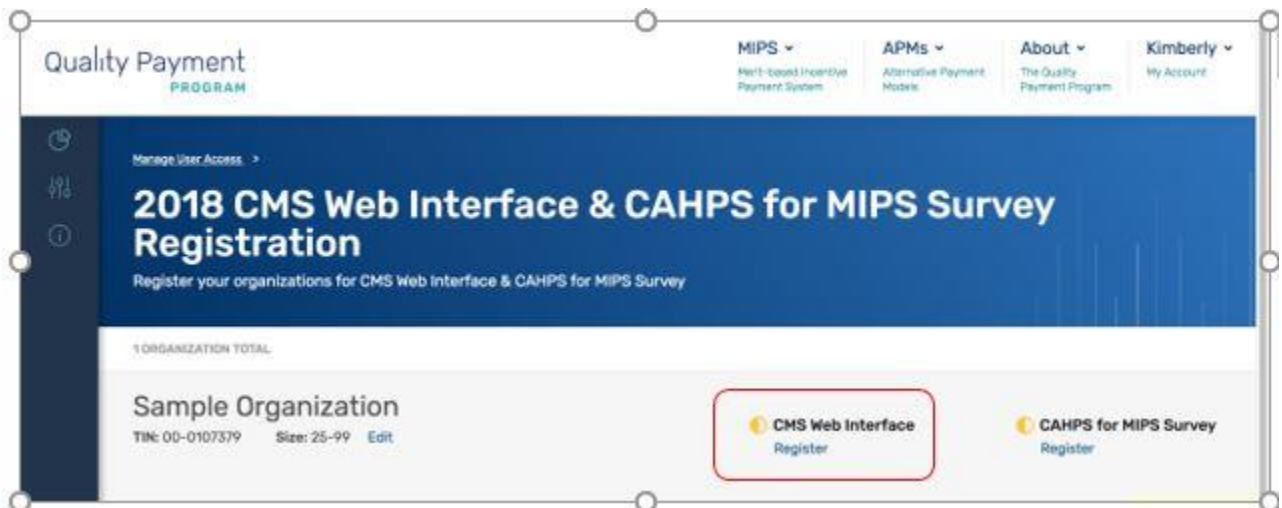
Quality Payment
PROGRAM

MIPS ⌄
Merit-based Incentive Payment System

APMs ⌄
Alternative Payment Models

About ⌄
The Quality Payment Program

Kimberly ⌄
My Account

Manage User Access >

2018 CMS Web Interface & CAHPS for MIPS Survey Registration

Register your organizations for CMS Web Interface & CAHPS for MIPS Survey

1 ORGANIZATION TOTAL

Sample Organization
TIN: 00-0107379 Size: 25-99 Edit

CMS Web Interface
Register

CAHPS for MIPS Survey
Register